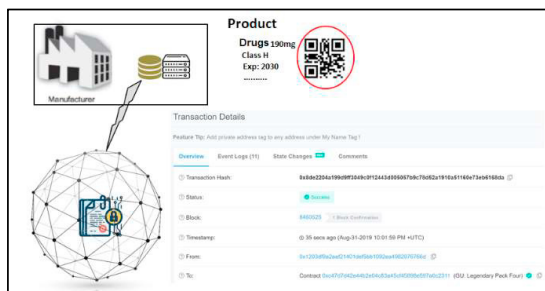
Product

Drugs 190mg
Class H
Exp: 2030
.........

Manufacturer

Transaction Details

Feature Tip: Add private address tag to any address under My Name Tag !

Overview | Event Logs (11) | State Changes | Comments

Transaction Hash: 0x8de2204a199c9ff3049c0f12443d095067b9c70c62a1910a51160e73eb6168da

Status: Success

Block: 8460325 | 1 Block Confirmation

Timestamp: 35 secs ago (Aug-31-2019 11:00:58 PM +UTC)

From: 0x1203d59a2ad21d21de5bb1082ea49820f5709d

To: Contract 0xc47d7d42e44c2e04c83a45a0f0006e557e0c2311 (GU: Legendary Pack Four)